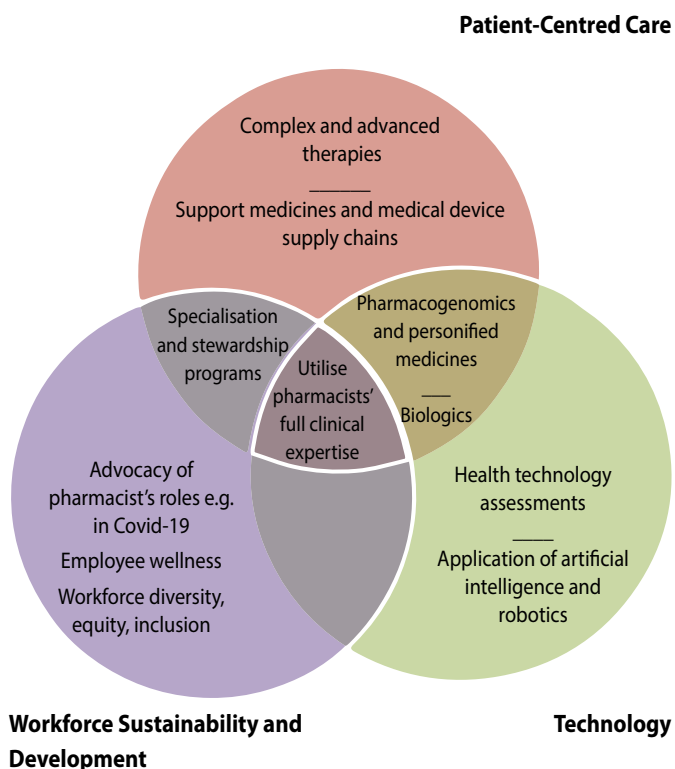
Patient-Centred Care

Complex and advanced therapies

Support medicines and medical device supply chains

Specialisation and stewardship programs

Pharmacogenomics and personified medicines

Biologics

Utilise pharmacists' full clinical expertise

Advocacy of pharmacist's roles e.g. in Covid-19

Employee wellness

Workforce diversity, equity, inclusion

Health technology assessments

Application of artificial intelligence and robotics

Workforce Sustainability and Development

Technology